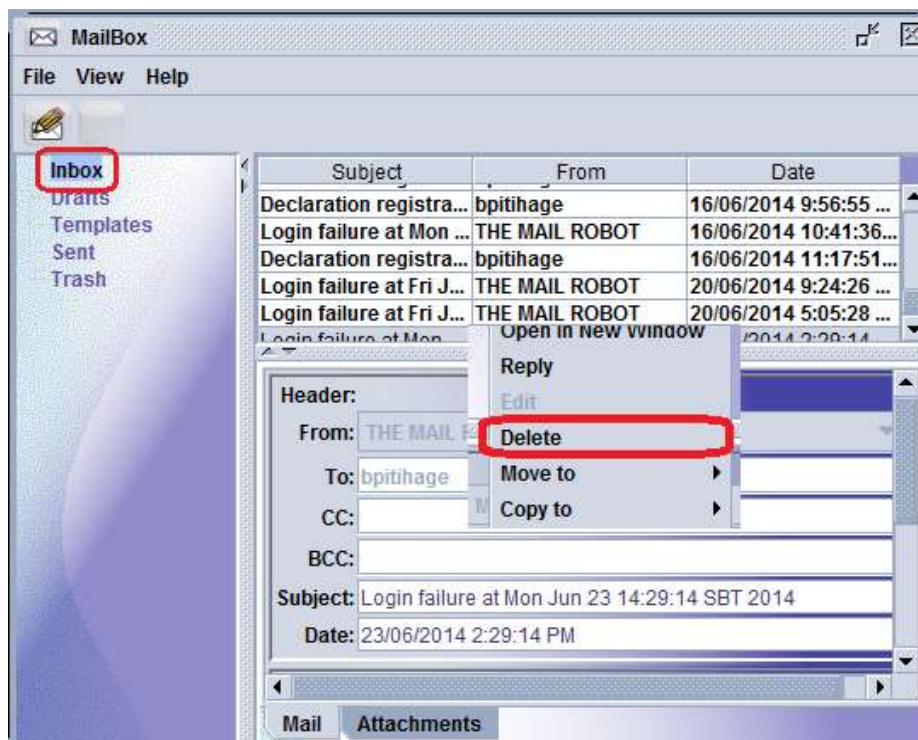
MailBox

File View Help

Inbox
Drafts
Templates
Sent
Trash

| Subject | From | Date |
|---|---|---|
| Declaration registra... | bpitihage | 16/06/2014 9:56:55 ... |
| Login failure at Mon ... | THE MAIL ROBOT | 16/06/2014 10:41:36... |
| Declaration registra... | bpitihage | 16/06/2014 11:17:51... |
| Login failure at Fri J... | THE MAIL ROBOT | 20/06/2014 9:24:26 ... |
| Login failure at Fri J... | THE MAIL ROBOT | 20/06/2014 5:05:28 ... |
| Login failure at Mon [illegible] | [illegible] | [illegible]/2014 2:29:14 |

Open in New Window
Reply
Edit
Delete
Move to
Copy to

Header:
From: THE MAIL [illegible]
To: bpitihage
CC:
BCC:
Subject: Login failure at Mon Jun 23 14:29:14 SBT 2014
Date: 23/06/2014 2:29:14 PM

Mail Attachments